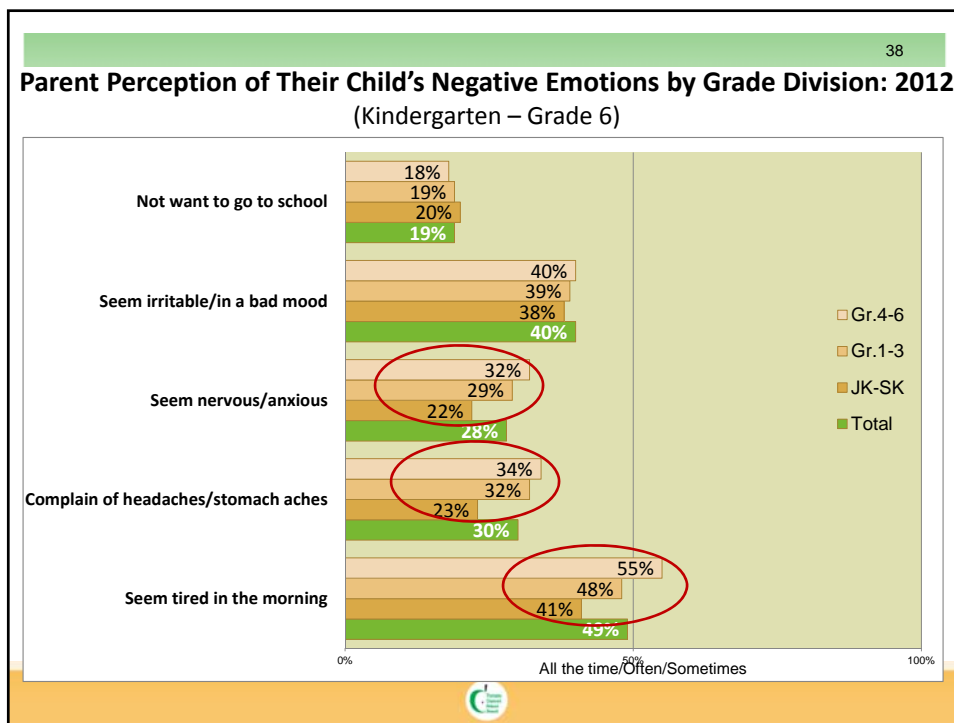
38

Parent Perception of Their Child's Negative Emotions by Grade Division: 2012
(Kindergarten – Grade 6)

Not want to go to school
18%
19%
20%
19%

Seem irritable/in a bad mood
40%
39%
38%
40%

Seem nervous/anxious
32%
29%
22%
28%

Complain of headaches/stomach aches
34%
32%
23%
30%

Seem tired in the morning
55%
48%
41%
49%

Gr.4-6
Gr.1-3
JK-SK
Total

0%
50%
100%
All the time/Often/Sometimes